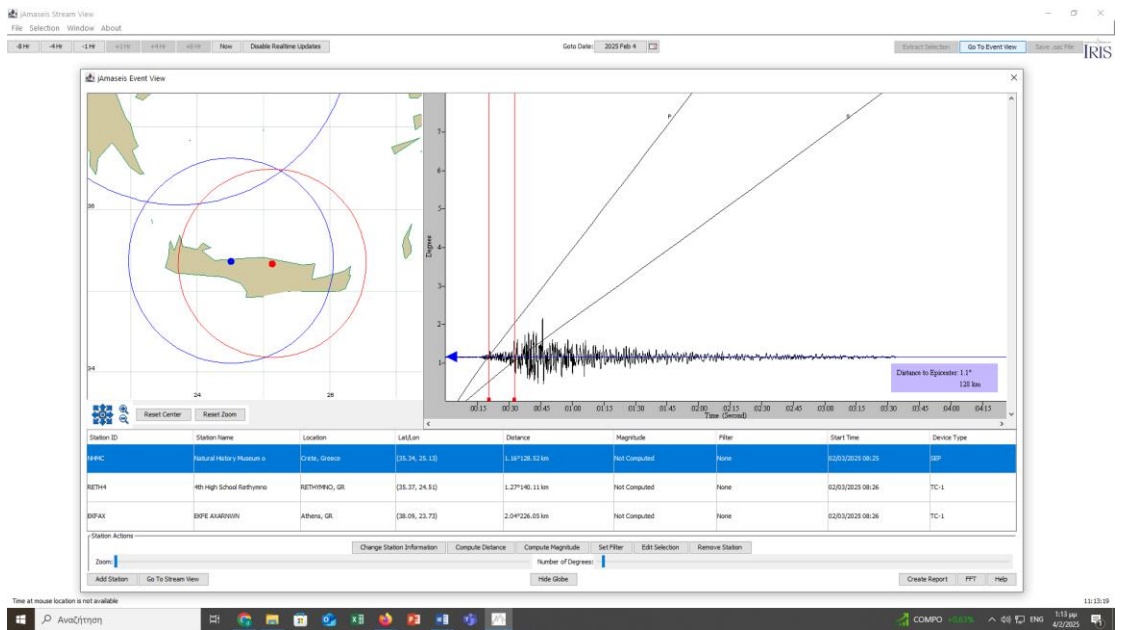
jAmaseis Stream View
File Selection Window About

-8 Hr -4 Hr -1 Hr +1 Hr +4 Hr +8 Hr Now Disable Realtime Updates

Goto Date: 2025 Feb 4

Extract Selection Go To Event View Save .sac File

IRIS

jAmaseis Event View

36

34

24

26

Reset Center Reset Zoom

P

S

Degrees

7

6

5

4

3

2

1

00:15 00:30 00:45 01:00 01:15 01:30 01:45 02:00 02:15 02:30 02:45 03:00 03:15 03:30 03:45 04:00 04:15

Time (Second)

Distance to Epicenter: 1.1°
128 km

| Station ID | Station Name | Location | Lat/Lon | Distance | Magnitude | Filter | Start Time | Device Type |
|---|---|---|---|---|---|---|---|---|
| NHMC | Natural History Museum o | Crete, Greece | (35.34, 25.13) | 1.16°128.52 km | Not Computed | None | 02/03/2025 08:25 | SEP |
| RETH4 | 4th High School Rethymno | RETHYMNO, GR | (35.37, 24.51) | 1.27°140.11 km | Not Computed | None | 02/03/2025 08:26 | TC-1 |
| EKFAX | EKFE AXARNWN | Athens, GR. | (38.09, 23.73) | 2.04°226.05 km | Not Computed | None | 02/03/2025 08:26 | TC-1 |

Station Actions

Change Station Information Compute Distance Compute Magnitude Set Filter Edit Selection Remove Station

Zoom:

Number of Degrees:

Add Station Go To Stream View

Hide Globe

Create Report FFT Help

Time at mouse location is not available

11:13:19

Αναζήτηση

COMPO +0.63%

ENG

1:13 μμ
4/2/2025